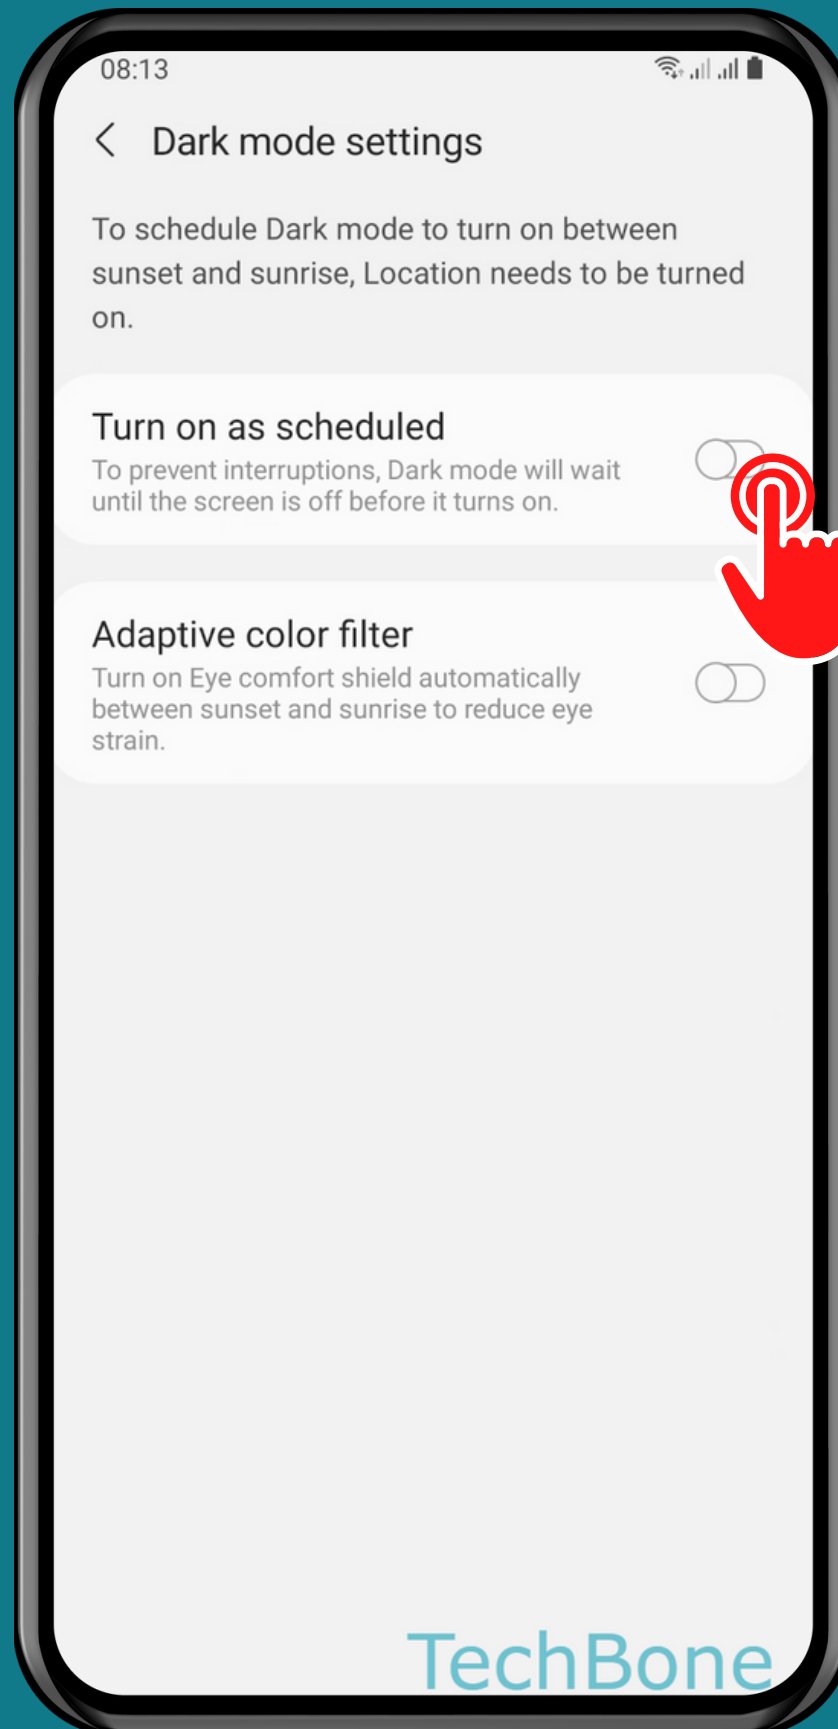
08:13

Dark mode settings

To schedule Dark mode to turn on between sunset and sunrise, Location needs to be turned on.

Turn on as scheduled
To prevent interruptions, Dark mode will wait until the screen is off before it turns on.

Adaptive color filter
Turn on Eye comfort shield automatically between sunset and sunrise to reduce eye strain.

TechBone